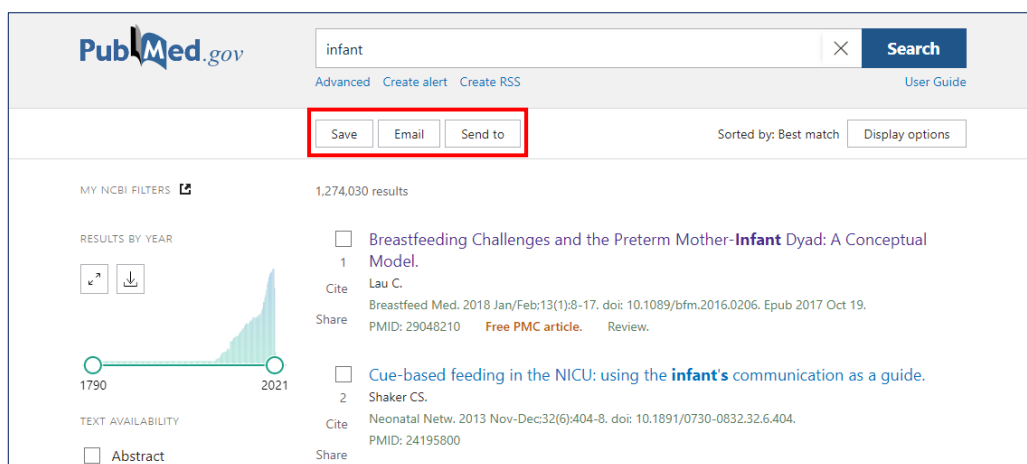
PubMed.gov

infant

Search

Advanced Create alert Create RSS

User Guide

Save Email Send to

Sorted by: Best match Display options

MY NCBI FILTERS

RESULTS BY YEAR

1790 2021

TEXT AVAILABILITY

Abstract

1,274,030 results

1 Cite Share

Breastfeeding Challenges and the Preterm Mother-Infant Dyad: A Conceptual Model.

Lau C.

Breastfeed Med. 2018 Jan/Feb;13(1):8-17. doi: 10.1089/bfm.2016.0206. Epub 2017 Oct 19.

PMID: 29048210 Free PMC article. Review.

2 Cite Share

Cue-based feeding in the NICU: using the infant's communication as a guide.

Shaker CS.

Neonatal Netw. 2013 Nov-Dec;32(6):404-8. doi: 10.1891/0730-0832.32.6.404.

PMID: 24195800